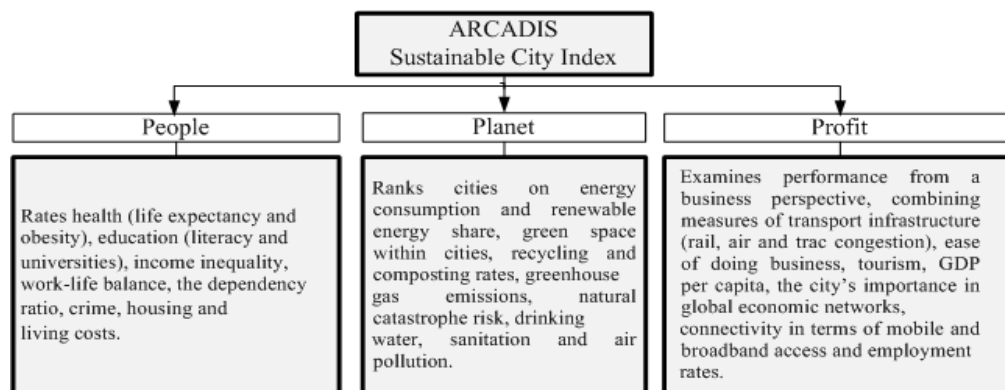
ARCADIS
Sustainable City Index

People

Planet

Profit

Rates health (life expectancy and obesity), education (literacy and universities), income inequality, work-life balance, the dependency ratio, crime, housing and living costs.

Ranks cities on energy consumption and renewable energy share, green space within cities, recycling and composting rates, greenhouse gas emissions, natural catastrophe risk, drinking water, sanitation and air pollution.

Examines performance from a business perspective, combining measures of transport infrastructure (rail, air and trac congestion), ease of doing business, tourism, GDP per capita, the city's importance in global economic networks, connectivity in terms of mobile and broadband access and employment rates.